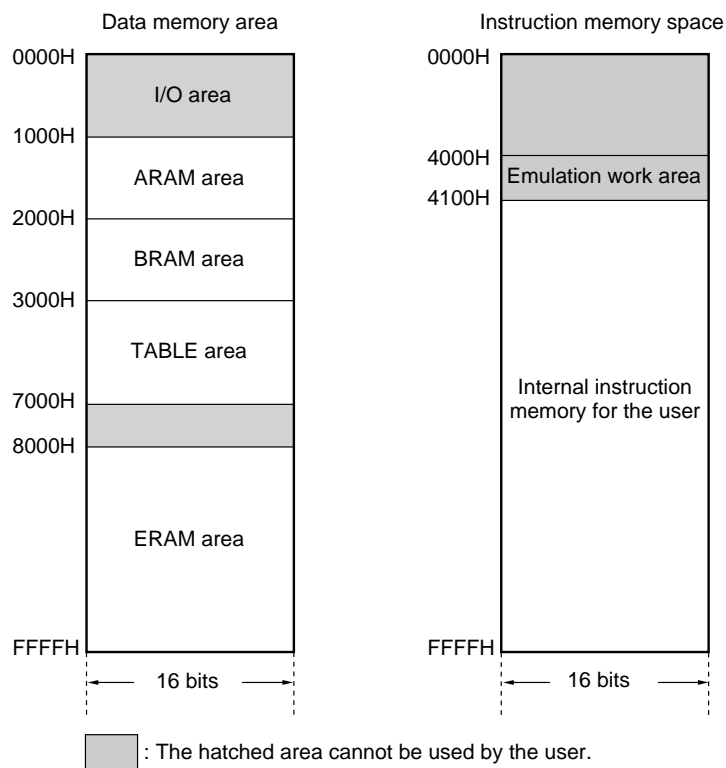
Data memory area

0000H
I/O area
1000H
ARAM area
2000H
BRAM area
3000H
TABLE area
7000H
8000H
ERAM area
FFFFH
16 bits

Instruction memory space

0000H
4000H
Emulation work area
4100H
Internal instruction memory for the user
FFFFH
16 bits

: The hatched area cannot be used by the user.